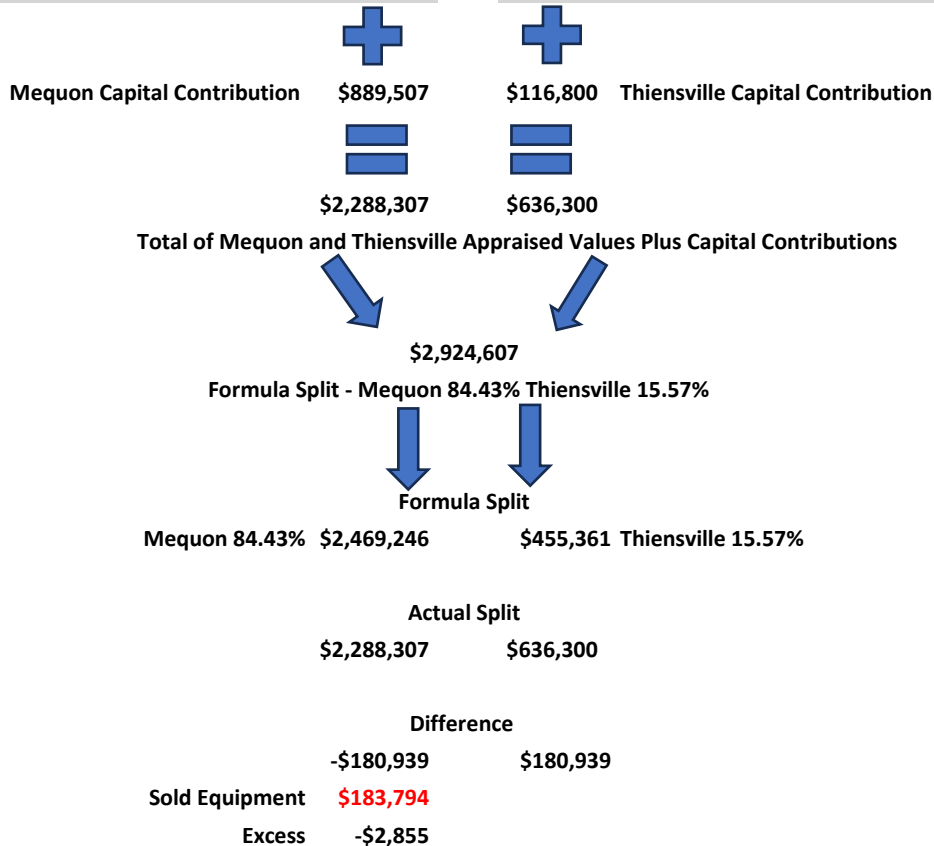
Mequon Capital Contribution $889,507 $116,800 Thiensville Capital Contribution

$2,288,307 $636,300

Total of Mequon and Thiensville Appraised Values Plus Capital Contributions

$2,924,607

Formula Split - Mequon 84.43% Thiensville 15.57%

Formula Split

Mequon 84.43% $2,469,246 $455,361 Thiensville 15.57%

Actual Split

$2,288,307 $636,300

Difference

-$180,939 $180,939

Sold Equipment $183,794

Excess -$2,855